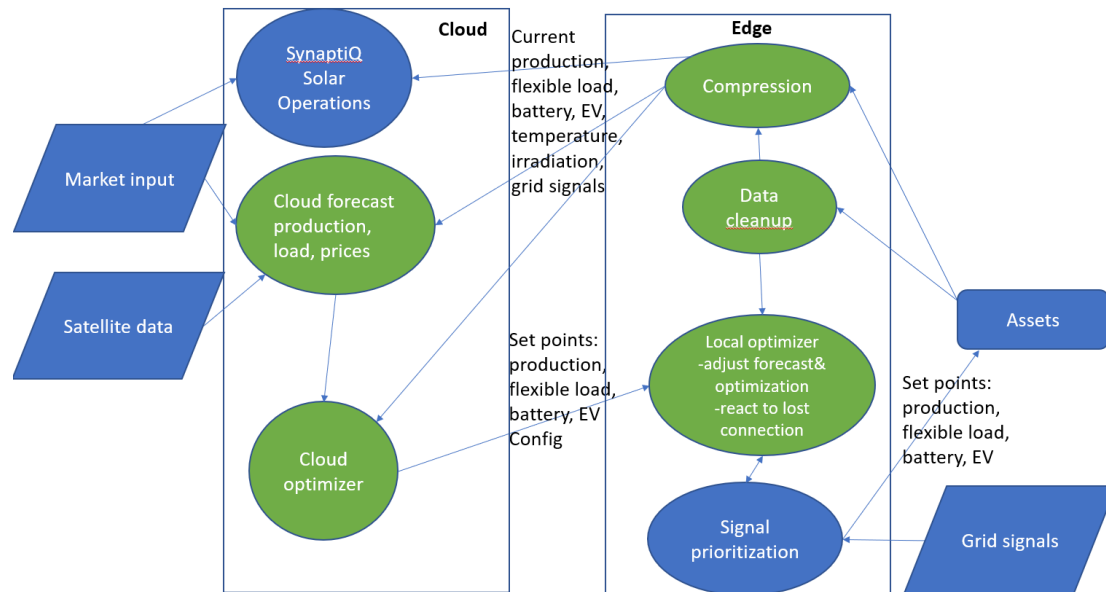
Cloud

SynaptiQ Solar Operations

Market input

Cloud forecast production, load, prices

Satellite data

Cloud optimizer

Current production, flexible load, battery, EV, temperature, irradiation, grid signals

Set points: production, flexible load, battery, EV Config

Edge

Compression

Data cleanup

Local optimizer -adjust forecast& optimization -react to lost connection

Signal prioritization

Assets

Set points: production, flexible load, battery, EV

Grid signals